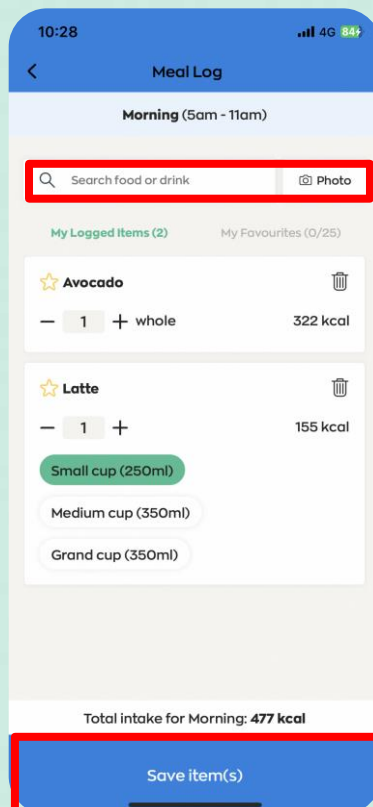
10:28
4G 84+

Meal Log

Morning (5am - 11am)

Search food or drink
Photo

My Logged Items (2)
My Favourites (0/25)

Avocado
− 1 + whole
322 kcal

Latte
− 1 +
155 kcal

Small cup (250ml)
Medium cup (350ml)
Grand cup (350ml)

Total intake for Morning: 477 kcal

Save item(s)